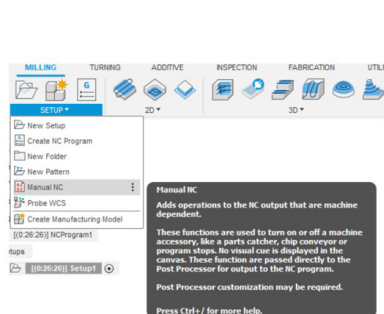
MILLING TURNING ADDITIVE INSPECTION FABRICATION UTIL

SETUP ▾ 2D ▾ 3D ▾

New Setup
Create NC Program
New Folder
New Pattern
Manual NC
Probe WCS
Create Manufacturing Model

[(0:26:26)] NCProgram1
tups
[(0:26:26)] Setup1

Manual NC

Adds operations to the NC output that are machine dependent.

These functions are used to turn on or off a machine accessory, like a parts catcher, chip conveyor or program stops. No visual cue is displayed in the canvas. These function are passed directly to the Post Processor for output to the NC program.

Post Processor customization may be required.

Press Ctrl+/ for more help.